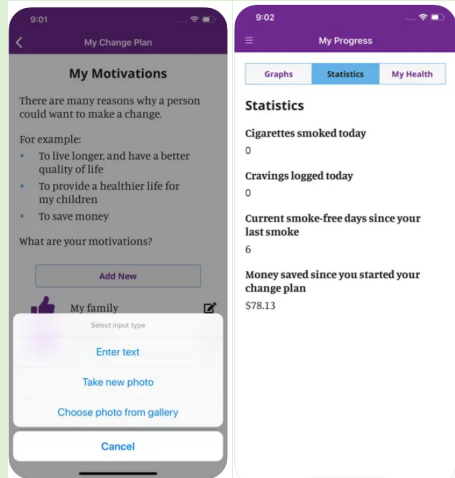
9:01

My Change Plan

My Motivations

There are many reasons why a person could want to make a change.

For example:

- To live longer, and have a better quality of life
- To provide a healthier life for my children
- To save money

What are your motivations?

Add New

My family

Select input type

Enter text

Take new photo

Choose photo from gallery

Cancel

9:02

My Progress

Graphs | Statistics | My Health

Statistics

Cigarettes smoked today

0

Cravings logged today

0

Current smoke-free days since your last smoke

6

Money saved since you started your change plan

$78.13